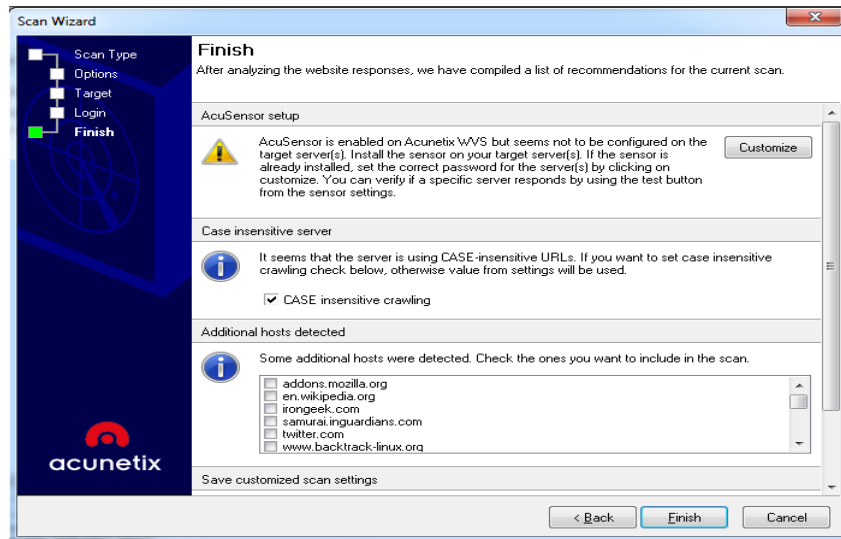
Scan Wizard

Scan Type
Options
Target
Login
Finish

acunetix

Finish
After analyzing the website responses, we have compiled a list of recommendations for the current scan.

AcuSensor setup

AcuSensor is enabled on Acunetix WVS but seems not to be configured on the target server(s). Install the sensor on your target server(s). If the sensor is already installed, set the correct password for the server(s) by clicking on customize. You can verify if a specific server responds by using the test button from the sensor settings.

Customize

Case insensitive server

It seems that the server is using CASE-insensitive URLs. If you want to set case insensitive crawling check below, otherwise value from settings will be used.

CASE insensitive crawling

Additional hosts detected

Some additional hosts were detected. Check the ones you want to include in the scan.

addons.mozilla.org
en.wikipedia.org
irongeek.com
samurai.inguardians.com
twitter.com
www.backtrack-linux.org

Save customized scan settings

< Back
Finish
Cancel